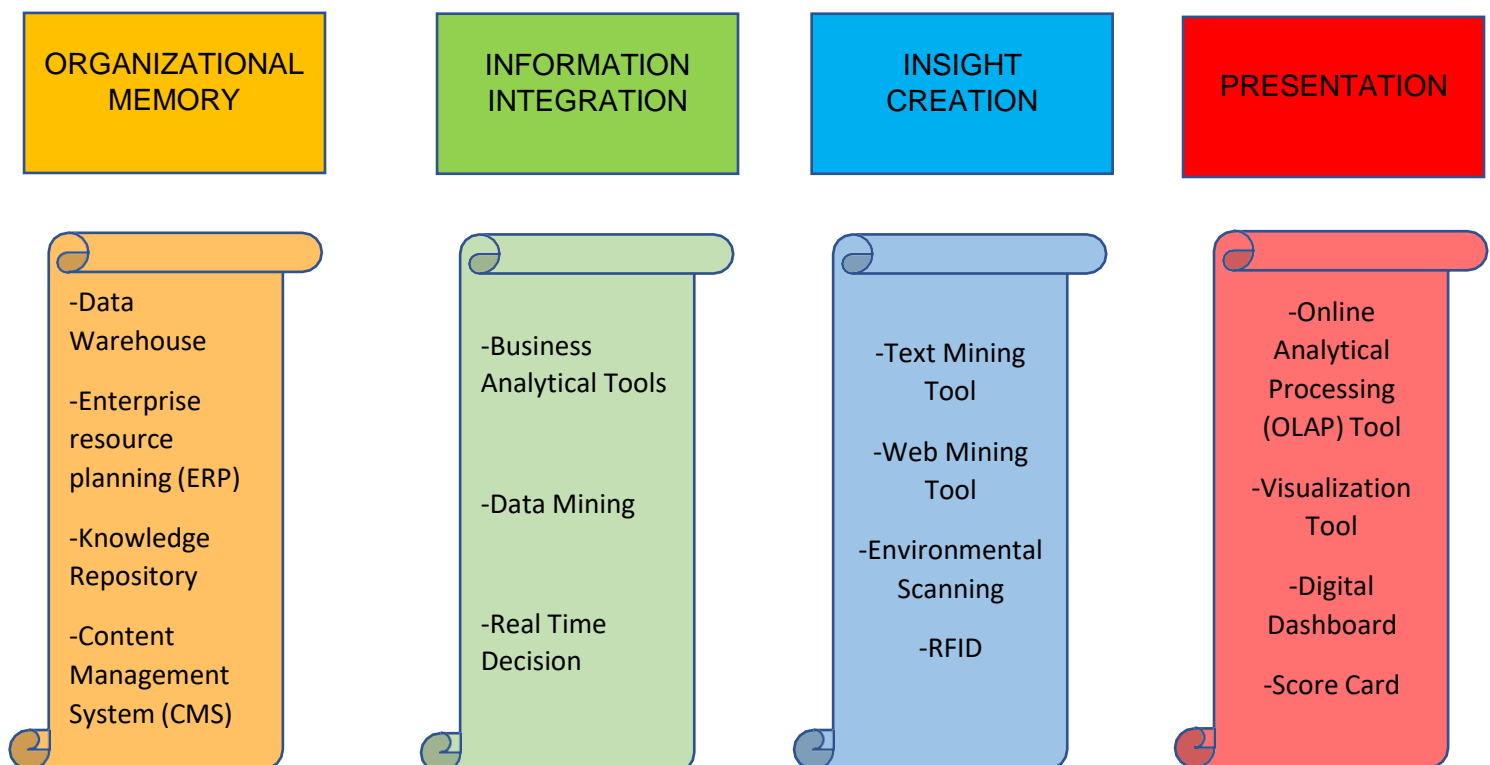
ORGANIZATIONAL MEMORY

-Data Warehouse

-Enterprise resource planning (ERP)

-Knowledge Repository

-Content Management System (CMS)

INFORMATION INTEGRATION

-Business Analytical Tools

-Data Mining

-Real Time Decision

INSIGHT CREATION

-Text Mining Tool

-Web Mining Tool

-Environmental Scanning

-RFID

PRESENTATION

-Online Analytical Processing (OLAP) Tool

-Visualization Tool

-Digital Dashboard

-Score Card